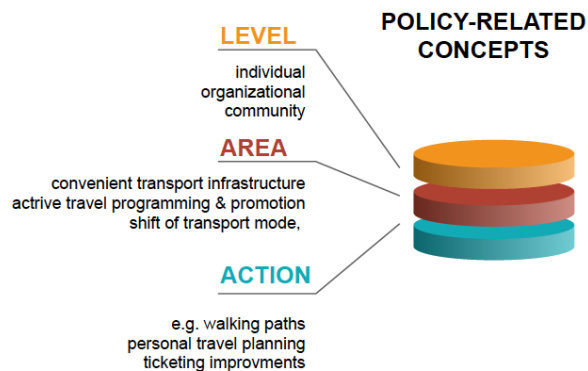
POLICY-RELATED CONCEPTS

LEVEL

individual
organizational
community

AREA

convenient transport infrastructure
actrive travel programming & promotion
shift of transport mode,

ACTION

e.g. walking paths
personal travel planning
ticketing improvments